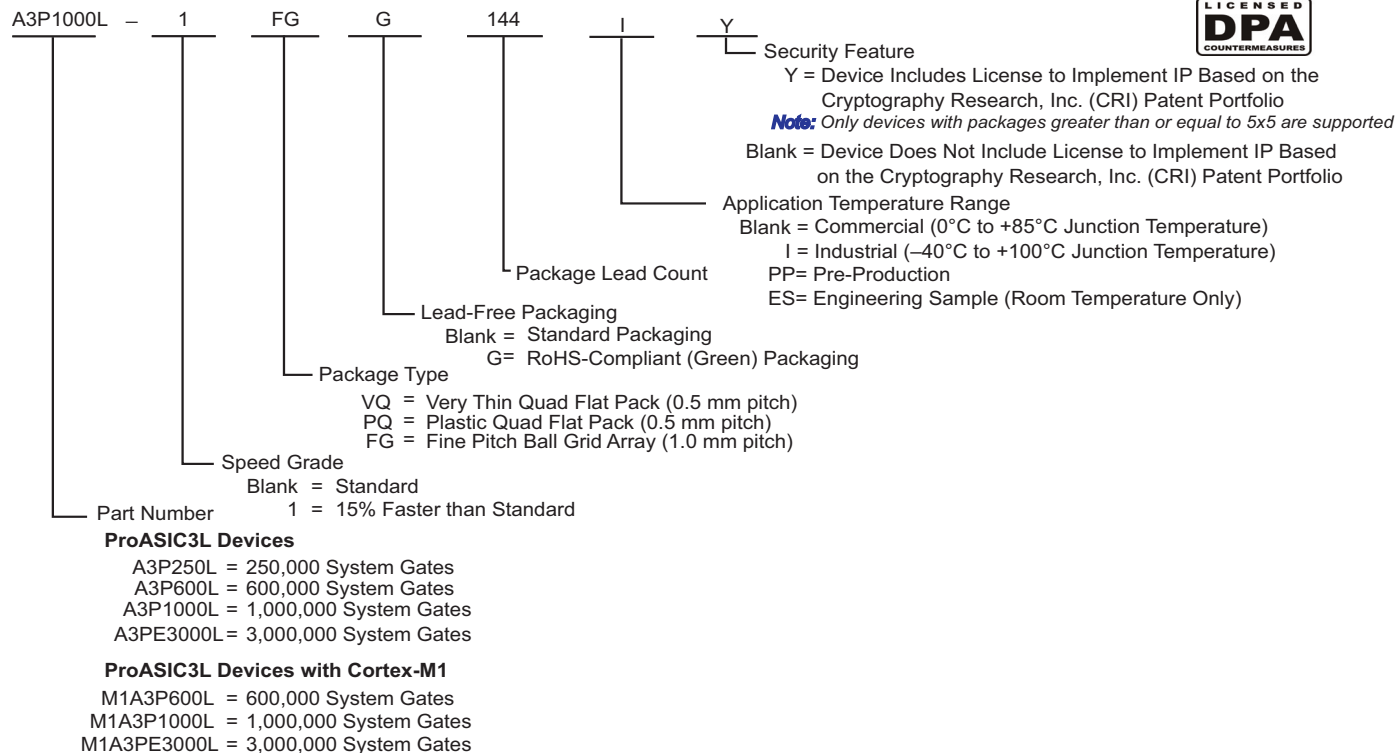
A3P1000L – 1 FG G 144 I Y

LICENSED DPA COUNTERMEASURES

Security Feature
Y = Device Includes License to Implement IP Based on the Cryptography Research, Inc. (CRI) Patent Portfolio
Note: Only devices with packages greater than or equal to 5x5 are supported
Blank = Device Does Not Include License to Implement IP Based on the Cryptography Research, Inc. (CRI) Patent Portfolio

Application Temperature Range
Blank = Commercial (0°C to +85°C Junction Temperature)
I = Industrial (–40°C to +100°C Junction Temperature)
PP= Pre-Production
ES= Engineering Sample (Room Temperature Only)

Package Lead Count

Lead-Free Packaging
Blank = Standard Packaging
G= RoHS-Compliant (Green) Packaging

Package Type
VQ = Very Thin Quad Flat Pack (0.5 mm pitch)
PQ = Plastic Quad Flat Pack (0.5 mm pitch)
FG = Fine Pitch Ball Grid Array (1.0 mm pitch)

Speed Grade
Blank = Standard
1 = 15% Faster than Standard

Part Number

ProASIC3L Devices
A3P250L = 250,000 System Gates
A3P600L = 600,000 System Gates
A3P1000L = 1,000,000 System Gates
A3PE3000L = 3,000,000 System Gates

ProASIC3L Devices with Cortex-M1
M1A3P600L = 600,000 System Gates
M1A3P1000L = 1,000,000 System Gates
M1A3PE3000L = 3,000,000 System Gates